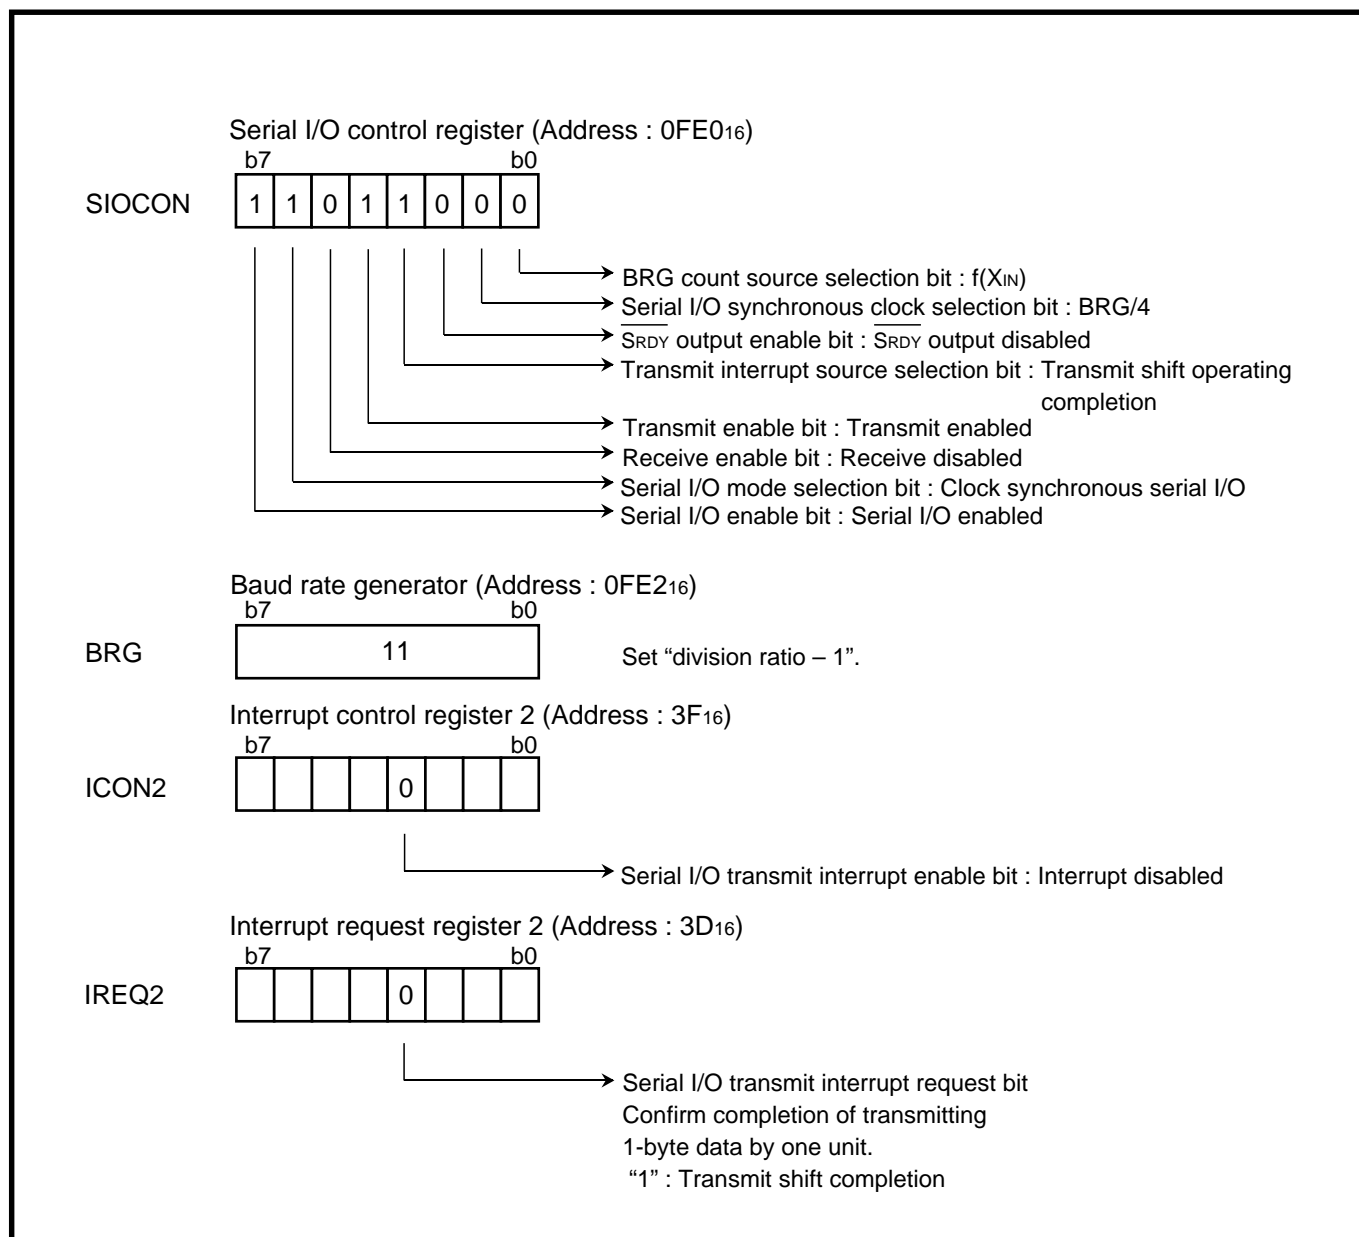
Serial I/O control register (Address : $0FE0_{16}$)

b7 b0

SIOCON

| 1 | 1 | 0 | 1 | 1 | 0 | 0 | 0 |
|---|---|---|---|---|---|---|---|

BRG count source selection bit : $f(X_{IN})$
Serial I/O synchronous clock selection bit : BRG/4
$\overline{S_{RDY}}$ output enable bit : $\overline{S_{RDY}}$ output disabled
Transmit interrupt source selection bit : Transmit shift operating completion
Transmit enable bit : Transmit enabled
Receive enable bit : Receive disabled
Serial I/O mode selection bit : Clock synchronous serial I/O
Serial I/O enable bit : Serial I/O enabled

Baud rate generator (Address : $0FE2_{16}$)

b7 b0

BRG

| 11 |
|---|

Set “division ratio – 1”.

Interrupt control register 2 (Address : $3F_{16}$)

b7 b0

ICON2

| | | | | 0 | | | |
|---|---|---|---|---|---|---|---|

Serial I/O transmit interrupt enable bit : Interrupt disabled

Interrupt request register 2 (Address : $3D_{16}$)

b7 b0

IREQ2

| | | | | 0 | | | |
|---|---|---|---|---|---|---|---|

Serial I/O transmit interrupt request bit
Confirm completion of transmitting
1-byte data by one unit.
“1” : Transmit shift completion